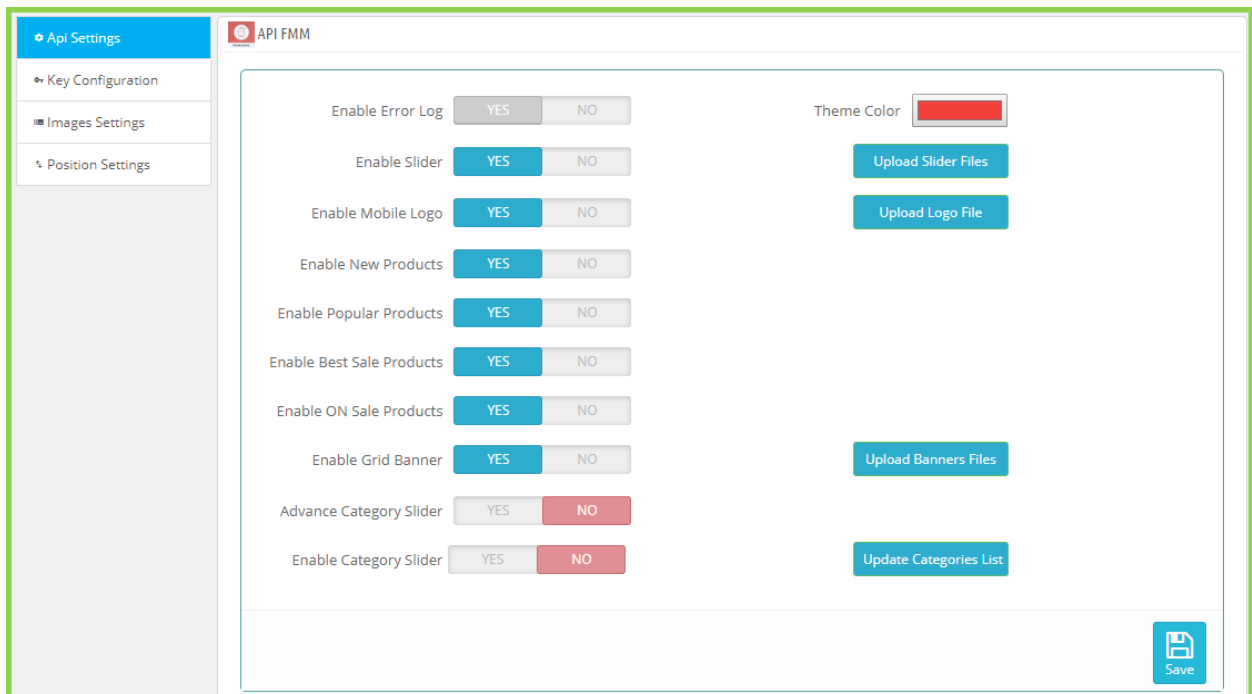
Api Settings
Key Configuration
Images Settings
Position Settings

API FMM

Enable Error Log YES NO
Theme Color
Enable Slider YES NO
Upload Slider Files
Enable Mobile Logo YES NO
Upload Logo File
Enable New Products YES NO
Enable Popular Products YES NO
Enable Best Sale Products YES NO
Enable ON Sale Products YES NO
Enable Grid Banner YES NO
Upload Banners Files
Advance Category Slider YES NO
Enable Category Slider YES NO
Update Categories List

Save